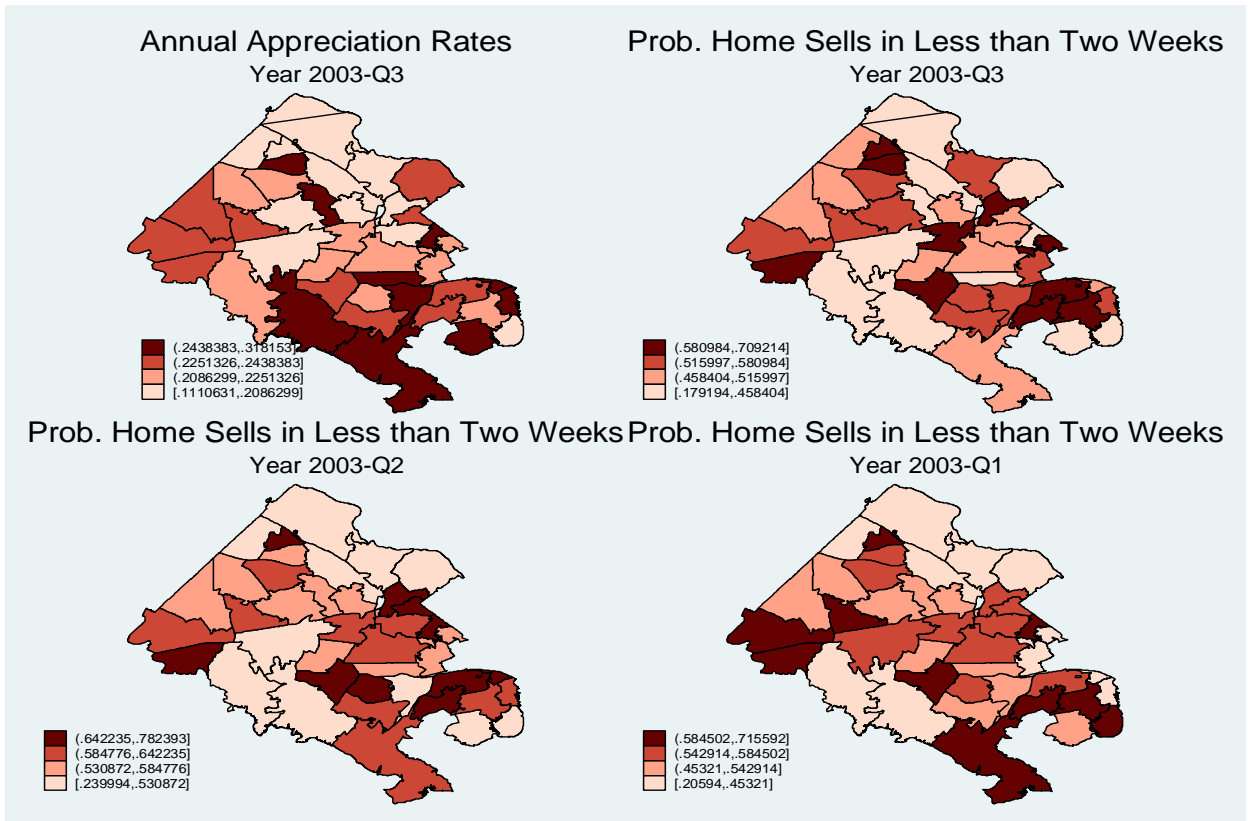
Annual Appreciation Rates
Year 2003-Q3

(.2438383,.3181531]
(.2251326,.2438383]
(.2086299,.2251326]
[.1110631,.2086299]

Prob. Home Sells in Less than Two Weeks
Year 2003-Q3

(.580984,.709214]
(.515997,.580984]
(.458404,.515997]
[.179194,.458404]

Prob. Home Sells in Less than Two Weeks
Year 2003-Q2

(.642235,.782393]
(.584776,.642235]
(.530872,.584776]
[.239994,.530872]

Prob. Home Sells in Less than Two Weeks
Year 2003-Q1

(.584502,.715592]
(.542914,.584502]
(.45321,.542914]
[.20594,.45321]